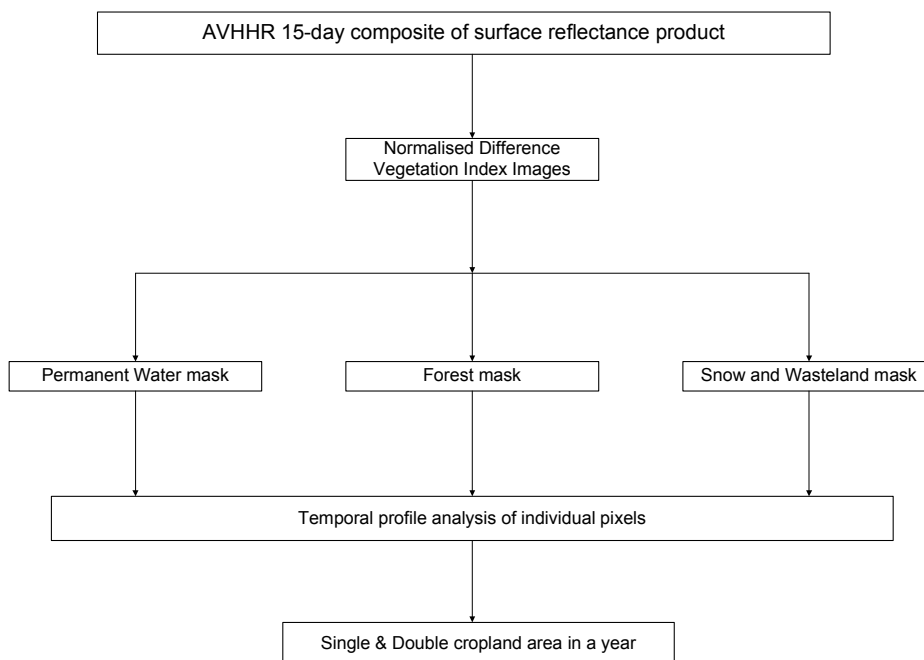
AVHHR 15-day composite of surface reflectance product

Normalised Difference Vegetation Index Images

Permanent Water mask

Forest mask

Snow and Wasteland mask

Temporal profile analysis of individual pixels

Single & Double cropland area in a year